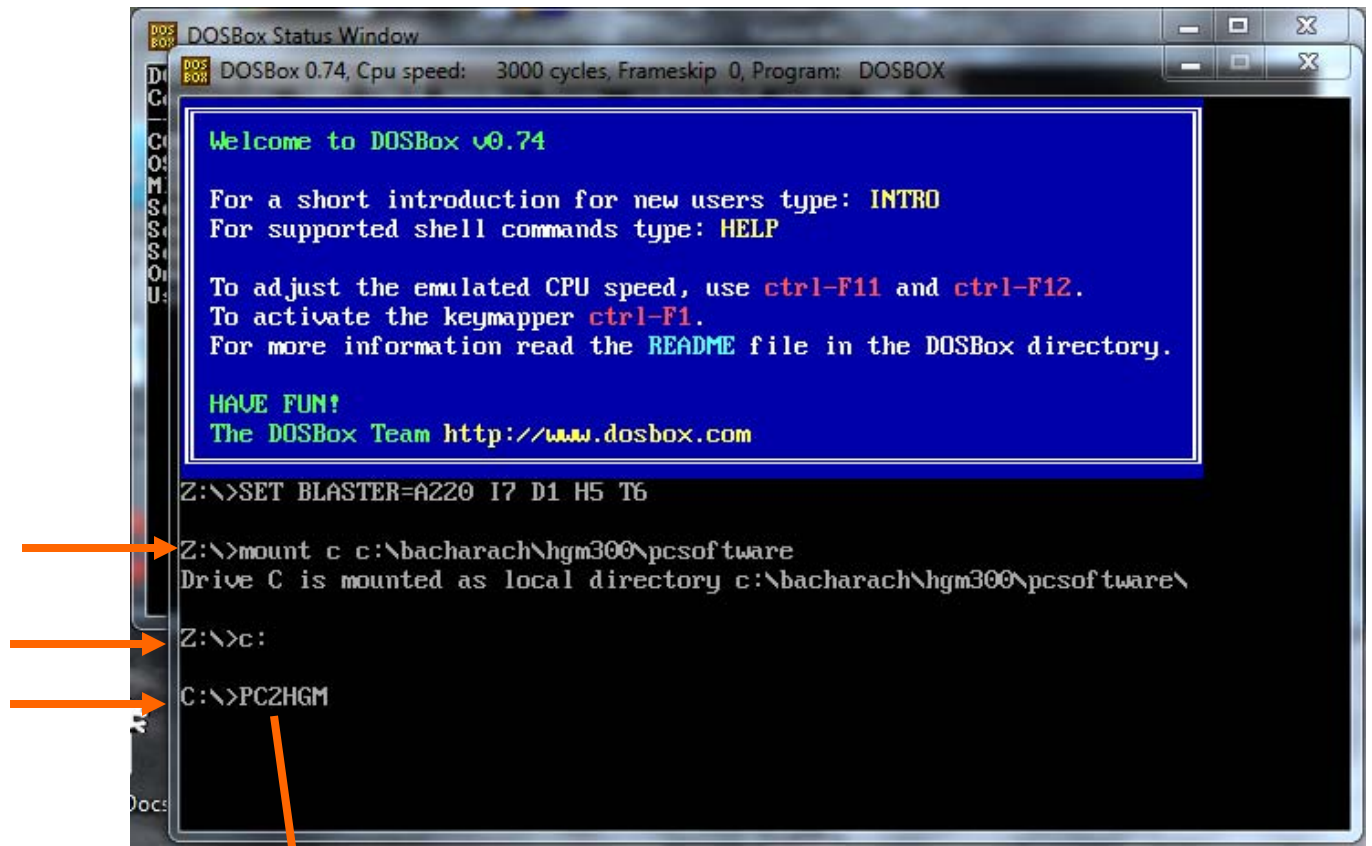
DOSBox Status Window

DOSBox 0.74, Cpu speed: 3000 cycles, Frameskip 0, Program: DOSBOX

Welcome to DOSBox v0.74

For a short introduction for new users type: INTRO
For supported shell commands type: HELP

To adjust the emulated CPU speed, use ctrl-F11 and ctrl-F12.
To activate the keymapper ctrl-F1.
For more information read the README file in the DOSBox directory.

HAVE FUN!
The DOSBox Team http://www.dosbox.com

Z:\>SET BLASTER=A220 I7 D1 H5 T6

Z:\>mount c c:\bacharach\hgm300\pcsoftware
Drive C is mounted as local directory c:\bacharach\hgm300\pcsoftware\

Z:\>c:

C:\>PC2HGM

Docs